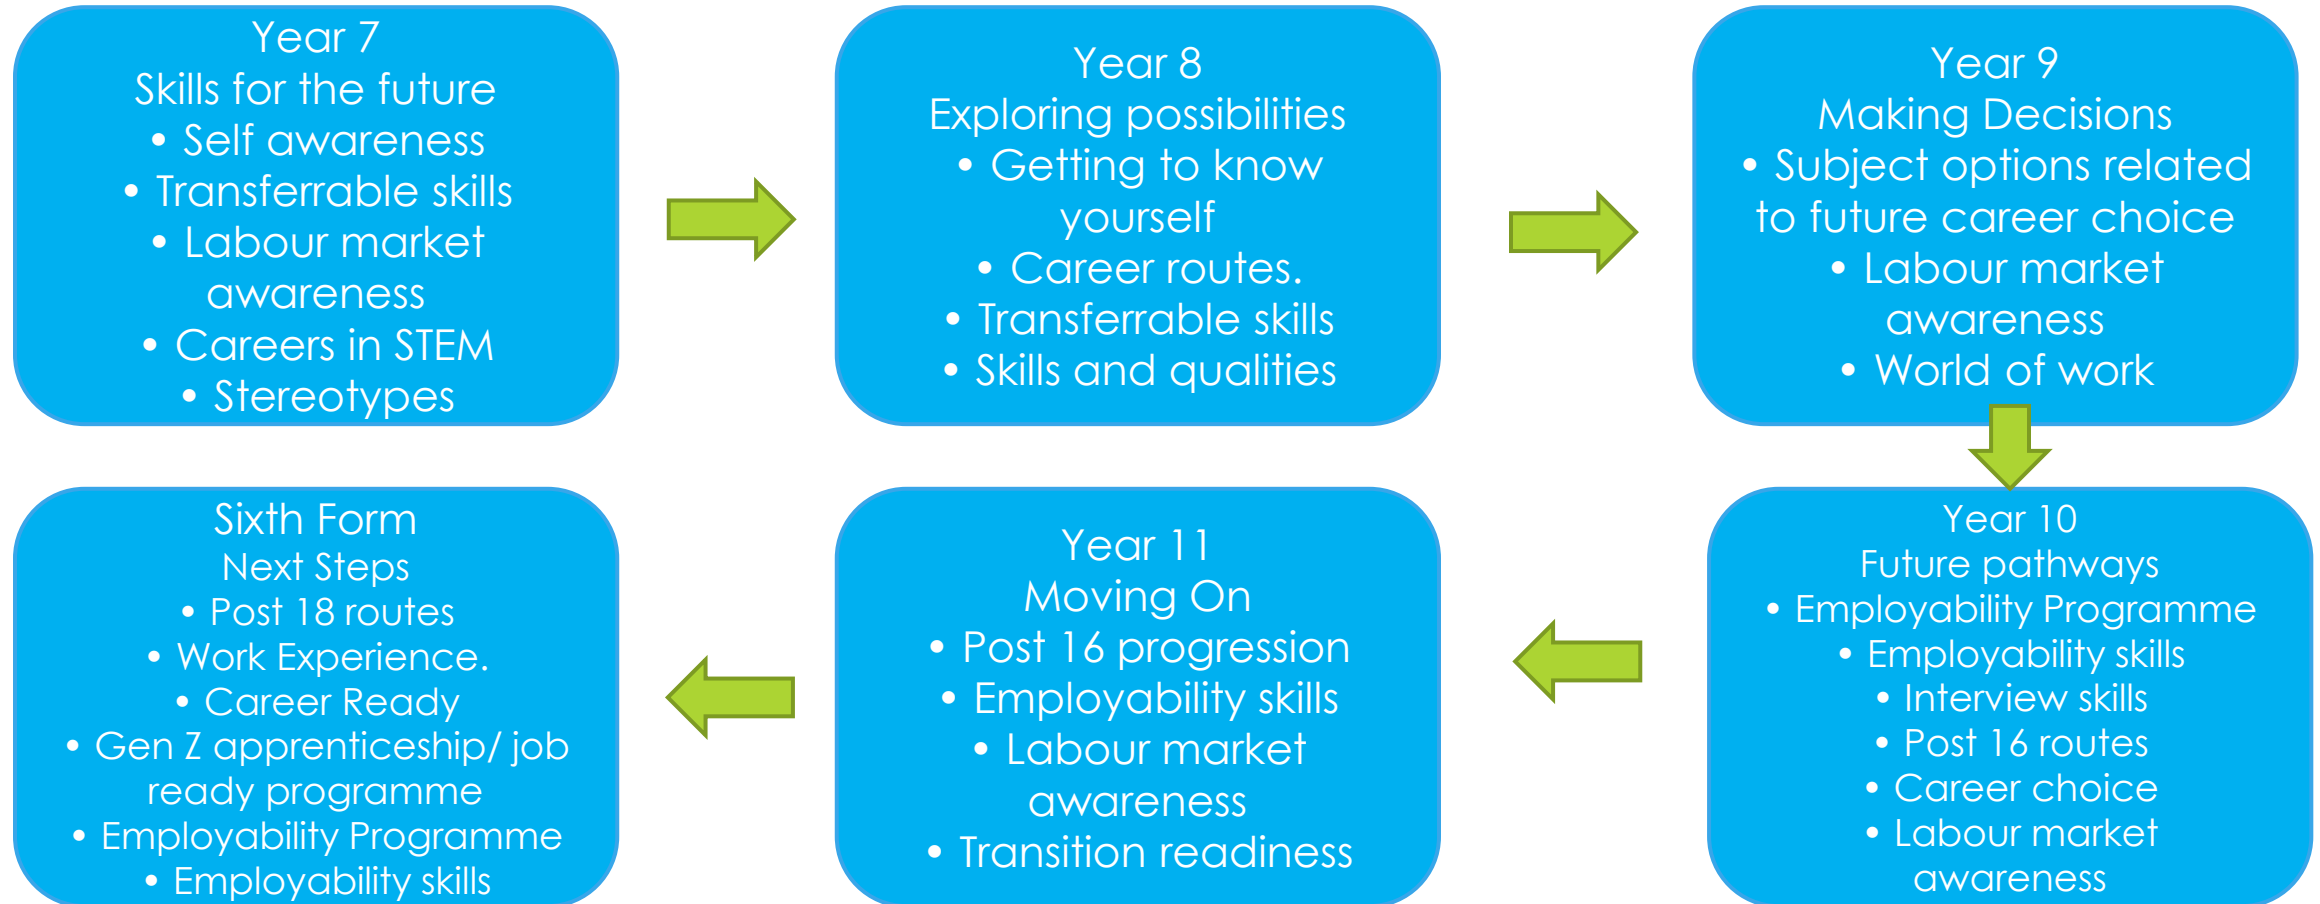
Year 7
Skills for the future
• Self awareness
• Transferrable skills
• Labour market awareness
• Careers in STEM
• Stereotypes

Year 8
Exploring possibilities
• Getting to know yourself
• Career routes.
• Transferrable skills
• Skills and qualities

Year 9
Making Decisions
• Subject options related to future career choice
• Labour market awareness
• World of work

Year 10
Future pathways
• Employability Programme
• Employability skills
• Interview skills
• Post 16 routes
• Career choice
• Labour market awareness

Year 11
Moving On
• Post 16 progression
• Employability skills
• Labour market awareness
• Transition readiness

Sixth Form
Next Steps
• Post 18 routes
• Work Experience.
• Career Ready
• Gen Z apprenticeship/ job ready programme
• Employability Programme
• Employability skills